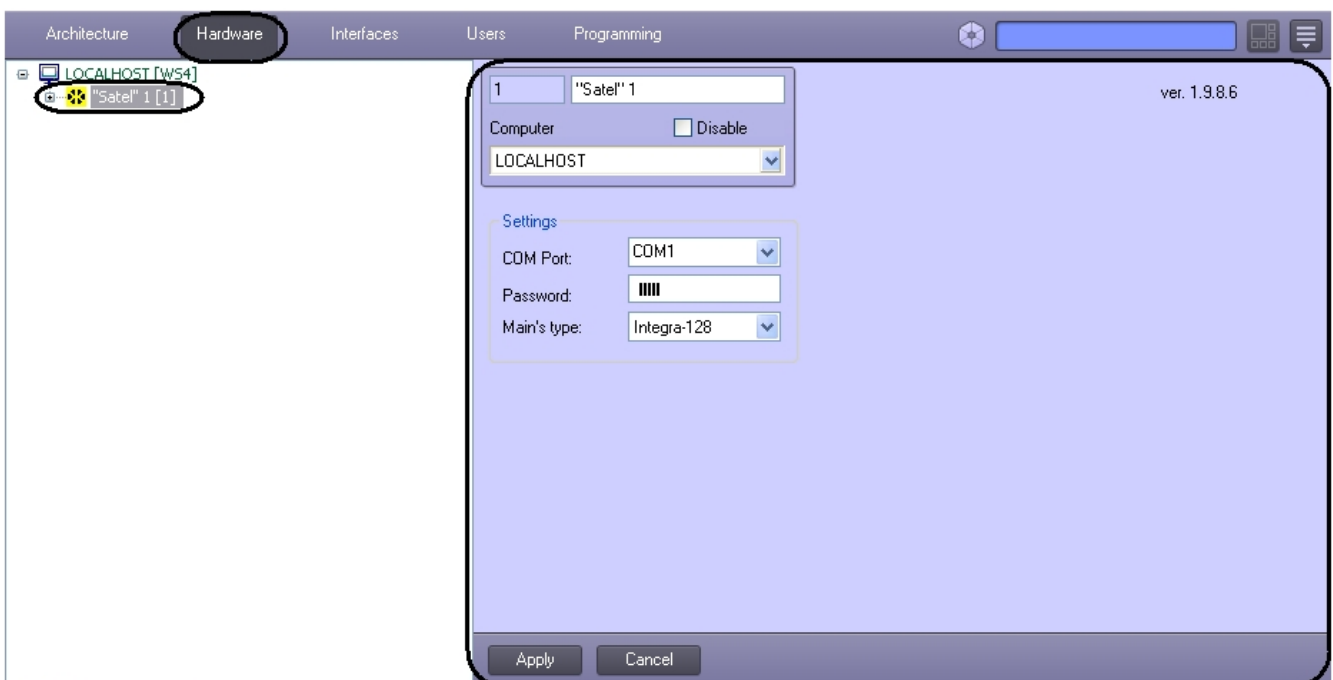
Architecture Hardware Interfaces Users Programming

LOCALHOST [WS4]
"Satel" 1 [1]

1 "Satel" 1
Computer Disable
LOCALHOST

ver. 1.9.8.6

Settings
COM Port: COM1
Password: IIIII
Main's type: Integra-128

Apply Cancel